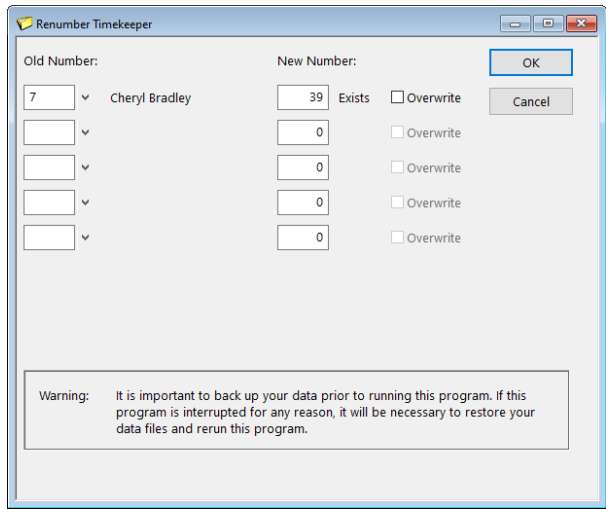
Renumber Timekeeper

Old Number:

New Number:

OK

Cancel

7 Cheryl Bradley

39 Exists Overwrite

0 Overwrite

0 Overwrite

0 Overwrite

0 Overwrite

Warning: It is important to back up your data prior to running this program. If this program is interrupted for any reason, it will be necessary to restore your data files and rerun this program.